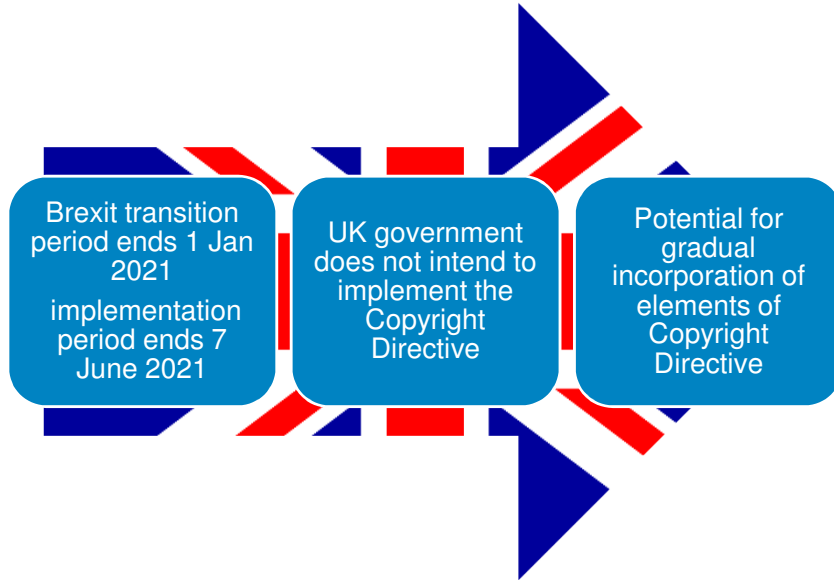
Brexit transition period ends 1 Jan 2021

implementation period ends 7 June 2021

UK government does not intend to implement the Copyright Directive

Potential for gradual incorporation of elements of Copyright Directive